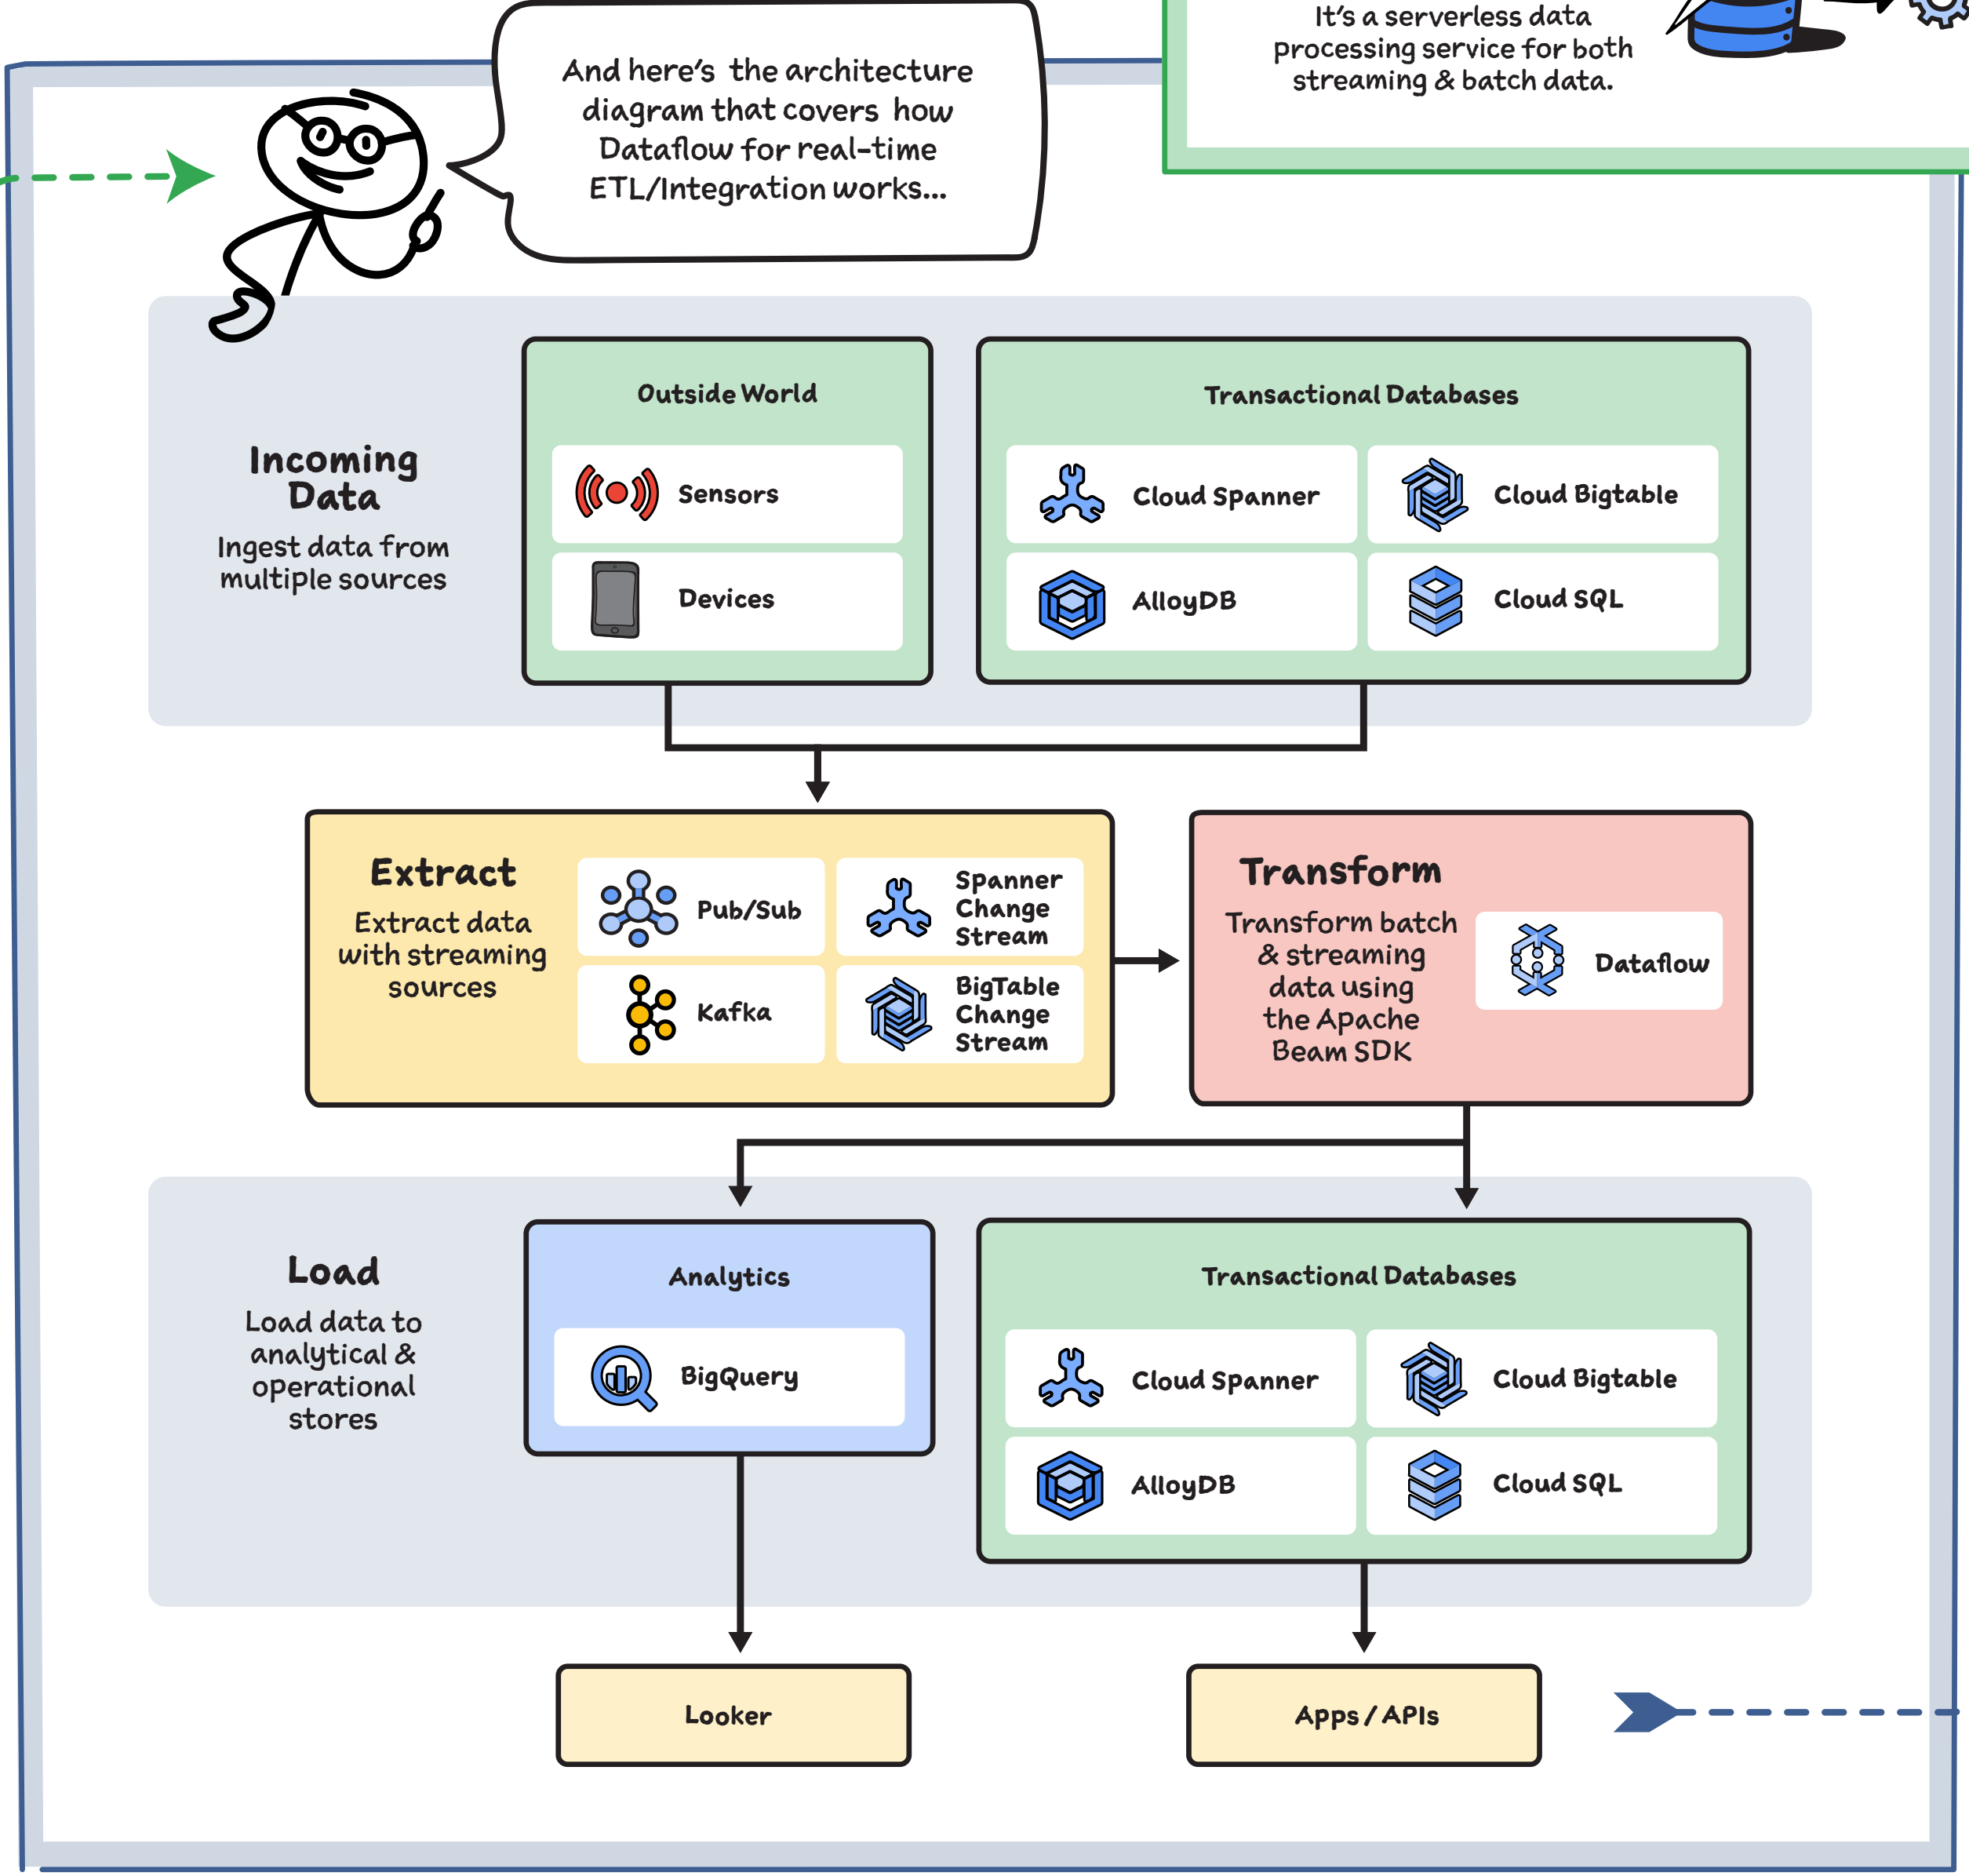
It's a serverless data processing service for both streaming & batch data.

And here's the architecture diagram that covers how Dataflow for real-time ETL/Integration works...

Incoming Data
Ingest data from multiple sources

Outside World
Sensors
Devices

Transactional Databases
Cloud Spanner
Cloud Bigtable
AlloyDB
Cloud SQL

Extract
Extract data with streaming sources
Pub/Sub
Spanner Change Stream
Kafka
BigTable Change Stream

Transform
Transform batch & streaming data using the Apache Beam SDK
Dataflow

Load
Load data to analytical & operational stores

Analytics
BigQuery

Transactional Databases
Cloud Spanner
Cloud Bigtable
AlloyDB
Cloud SQL

Looker
Apps / APIs